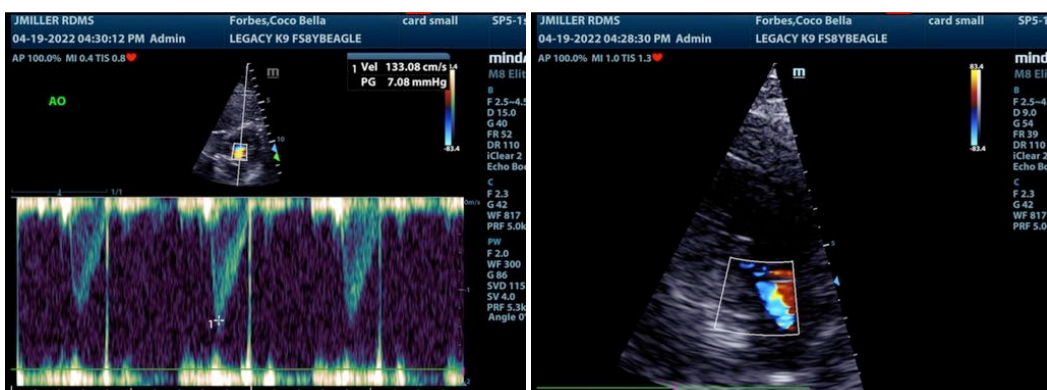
JMILLER RDMS
04-19-2022 04:30:12 PM Admin
Forbes,Coco Bella
LEGACY K9 FS8YBEAGLE
card small
SP5-1
AP 100.0% MI 0.4 TIS 0.8
1 Vel 133.08 cm/s
PG 7.08 mmHg
mind
M8 Eli
AO
83.4
-83.4
B
F 2.5-4.5
D 15.0
G 40
FR 52
DR 110
iClear 2
Echo Bo
C
F 2.3
G 42
WF 817
PRF 5.0k
PW
F 2.0
WF 300
G 86
SVD 115
SV 4.0
PRF 5.3k
Angle 0
1/1
0m/s
1

JMILLER RDMS
04-19-2022 04:28:30 PM Admin
Forbes,Coco Bella
LEGACY K9 FS8YBEAGLE
card small
SP5-1
AP 100.0% MI 1.0 TIS 1.3
mind
M8 Eli
83.4
-83.4
B
F 2.5-4
D 9.0
G 54
FR 39
DR 110
iClear 2
Echo Bo
C
F 2.3
G 42
WF 817
PRF 5.0k